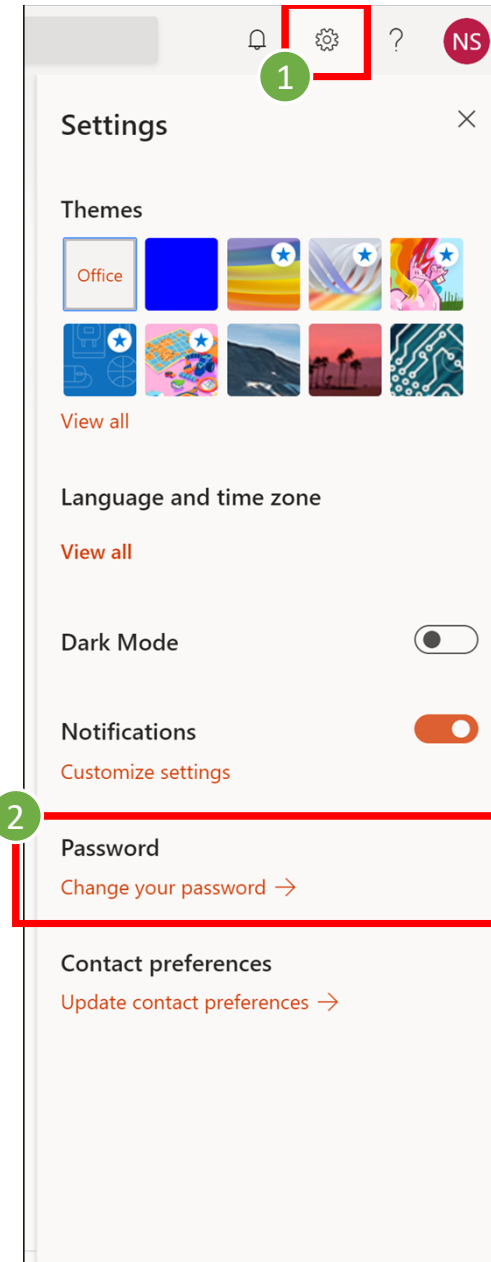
?
NS
1

Settings

Themes

Office

View all

Language and time zone

View all

Dark Mode

Notifications

Customize settings

2

Password

Change your password →

Contact preferences

Update contact preferences →